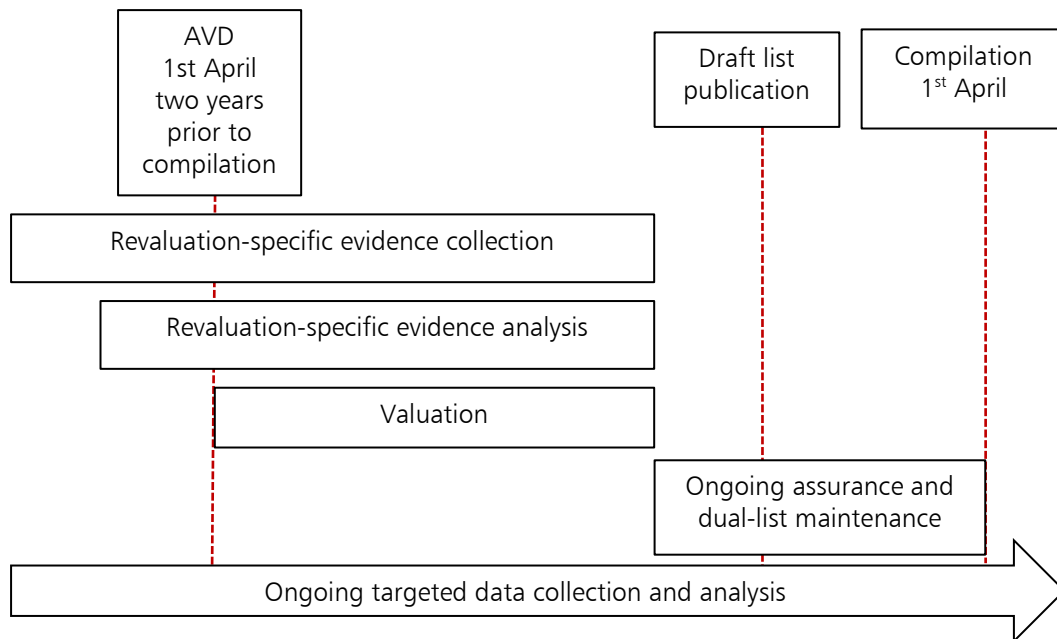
AVD
1st April
two years
prior to
compilation

Draft list
publication

Compilation
1$^{st}$ April

Revaluation-specific evidence collection

Revaluation-specific evidence analysis

Valuation

Ongoing assurance and dual-list maintenance

Ongoing targeted data collection and analysis